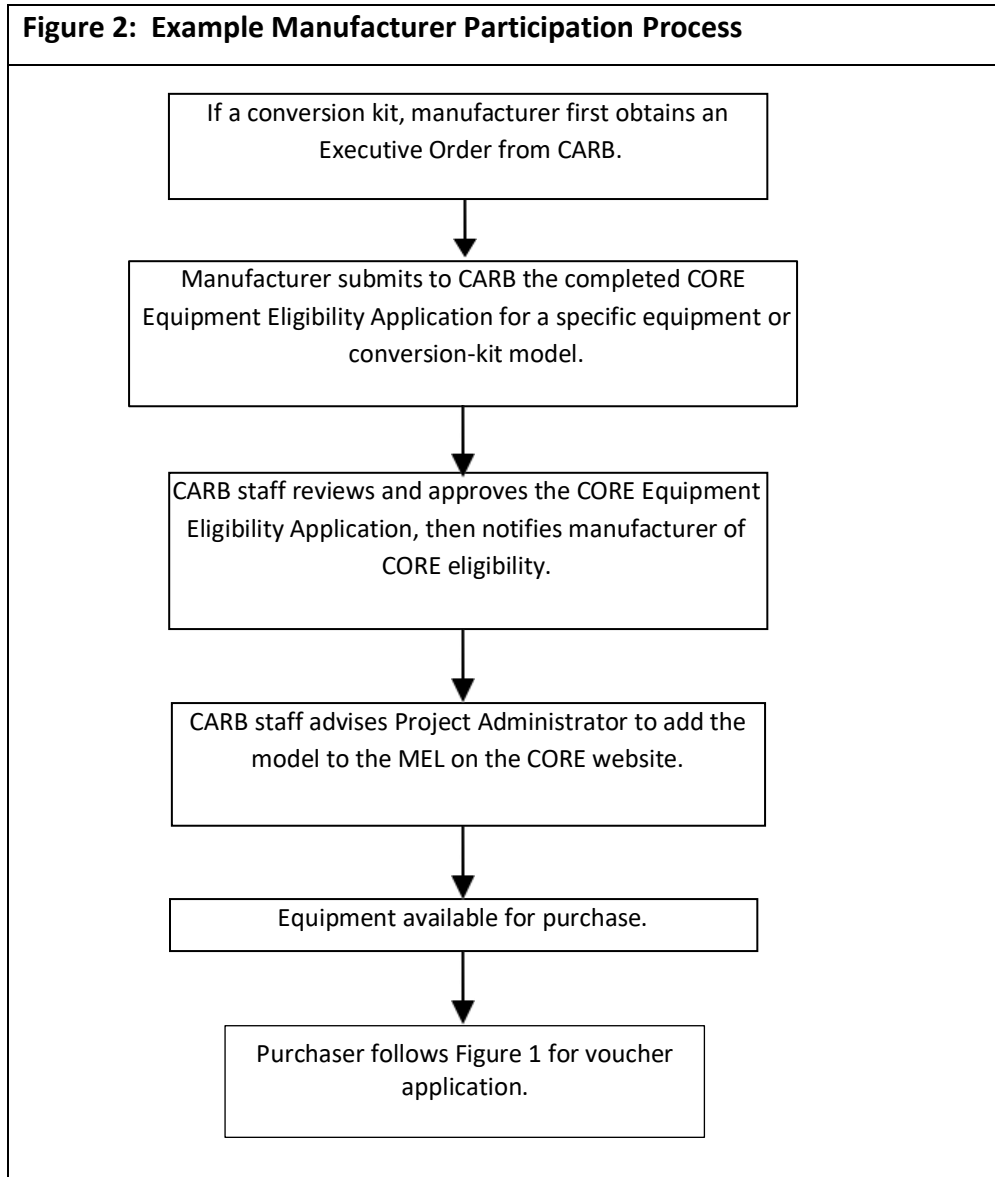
Figure 2: Example Manufacturer Participation Process

If a conversion kit, manufacturer first obtains an Executive Order from CARB.

Manufacturer submits to CARB the completed CORE Equipment Eligibility Application for a specific equipment or conversion-kit model.

CARB staff reviews and approves the CORE Equipment Eligibility Application, then notifies manufacturer of CORE eligibility.

CARB staff advises Project Administrator to add the model to the MEL on the CORE website.

Equipment available for purchase.

Purchaser follows Figure 1 for voucher application.